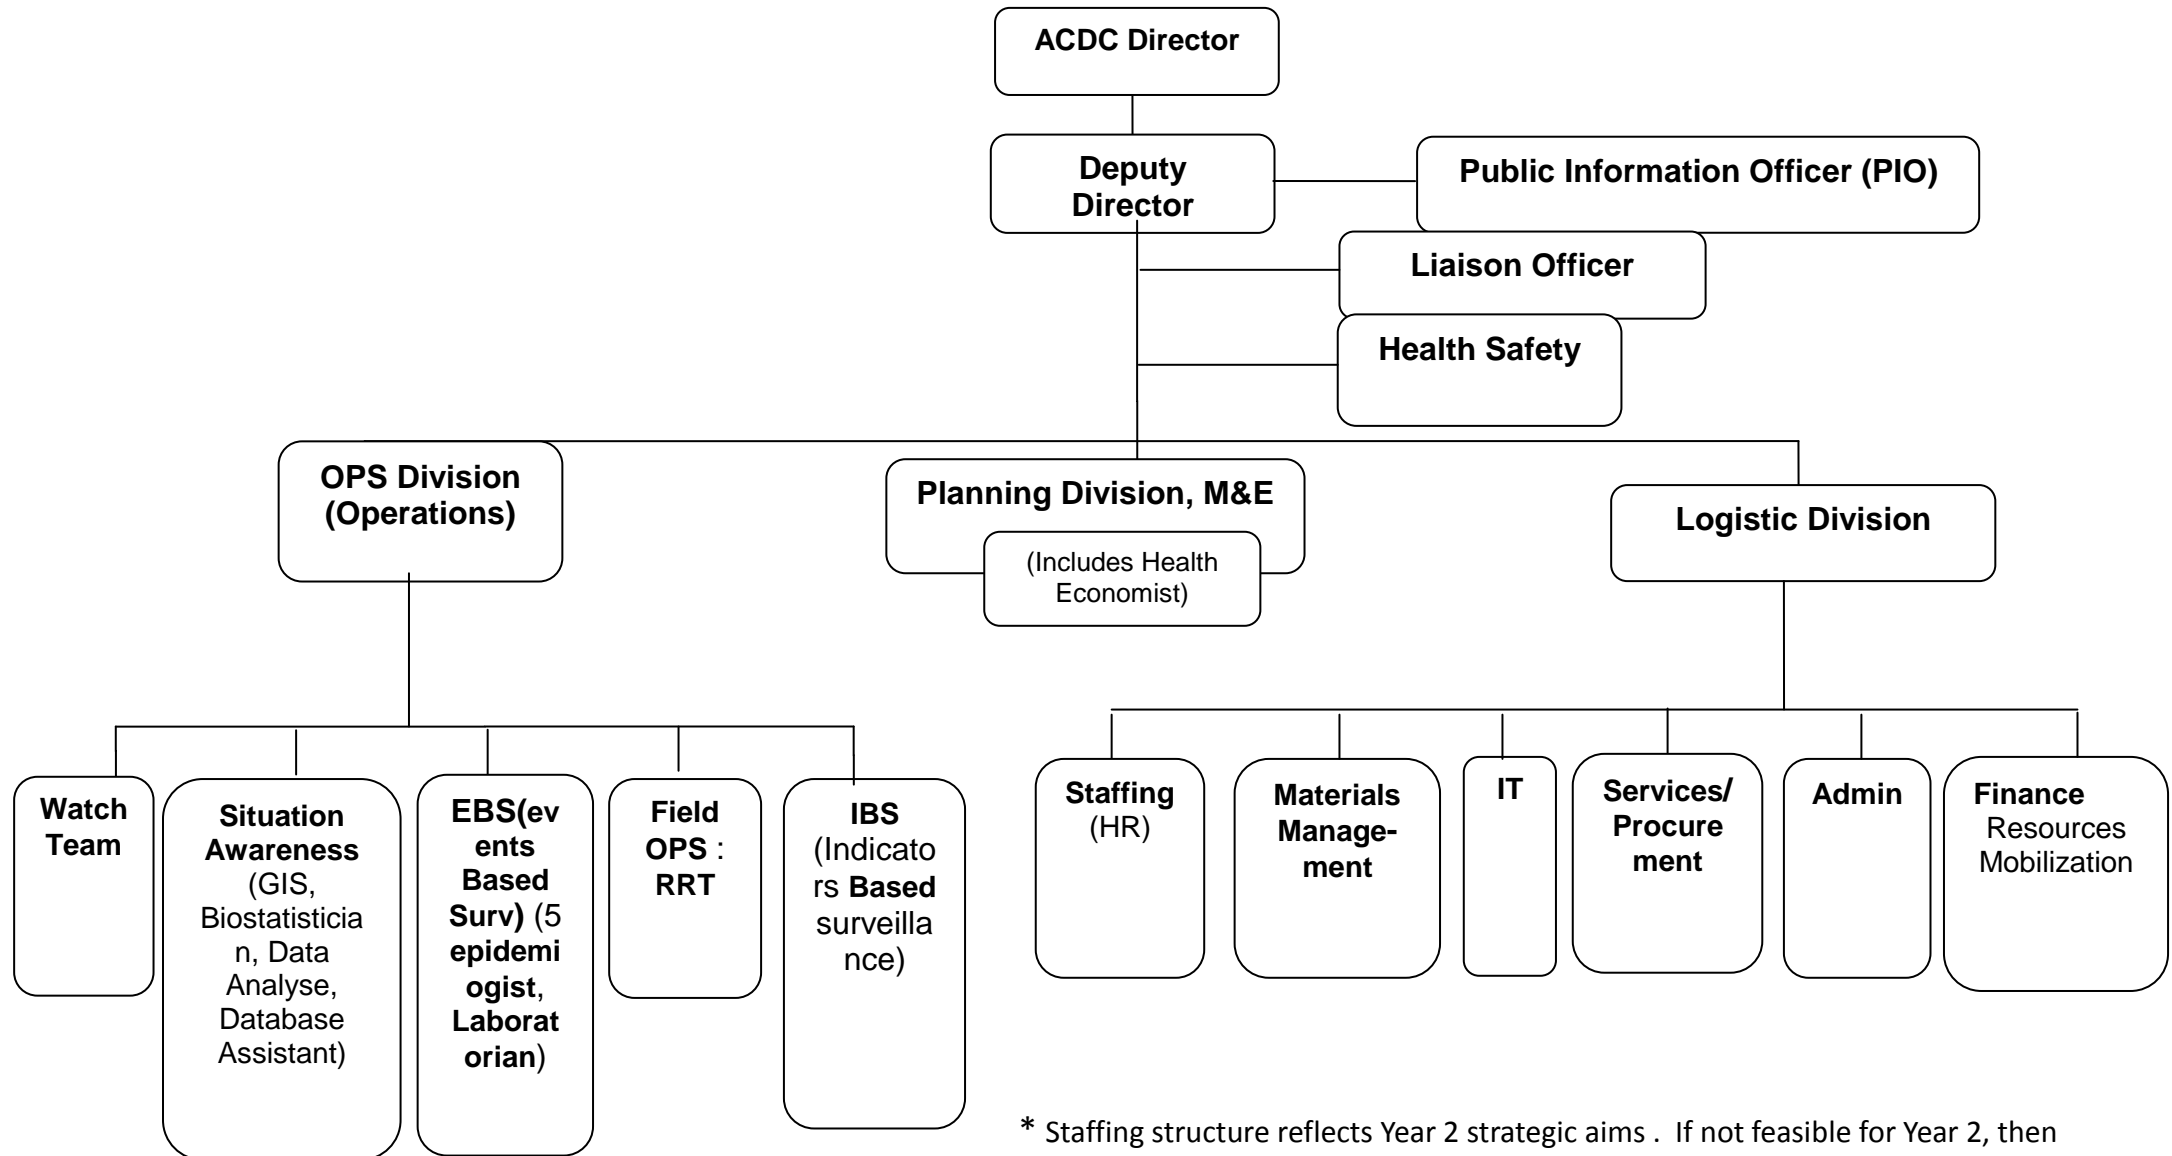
ACDC Director

Deputy Director

Public Information Officer (PIO)

Liaison Officer

Health Safety

OPS Division (Operations)

Planning Division, M&E

(Includes Health Economist)

Logistic Division

Watch Team

Situation Awareness (GIS, Biostatistician, Data Analyse, Database Assistant)

EBS(events Based Surv) (5 epidemiogist, Laboratorian)

Field OPS : RRT

IBS (Indicators Based surveillance)

Staffing (HR)

Materials Management

IT

Services/ Procurement

Admin

Finance Resources Mobilization

* Staffing structure reflects Year 2 strategic aims . If not feasible for Year 2, then